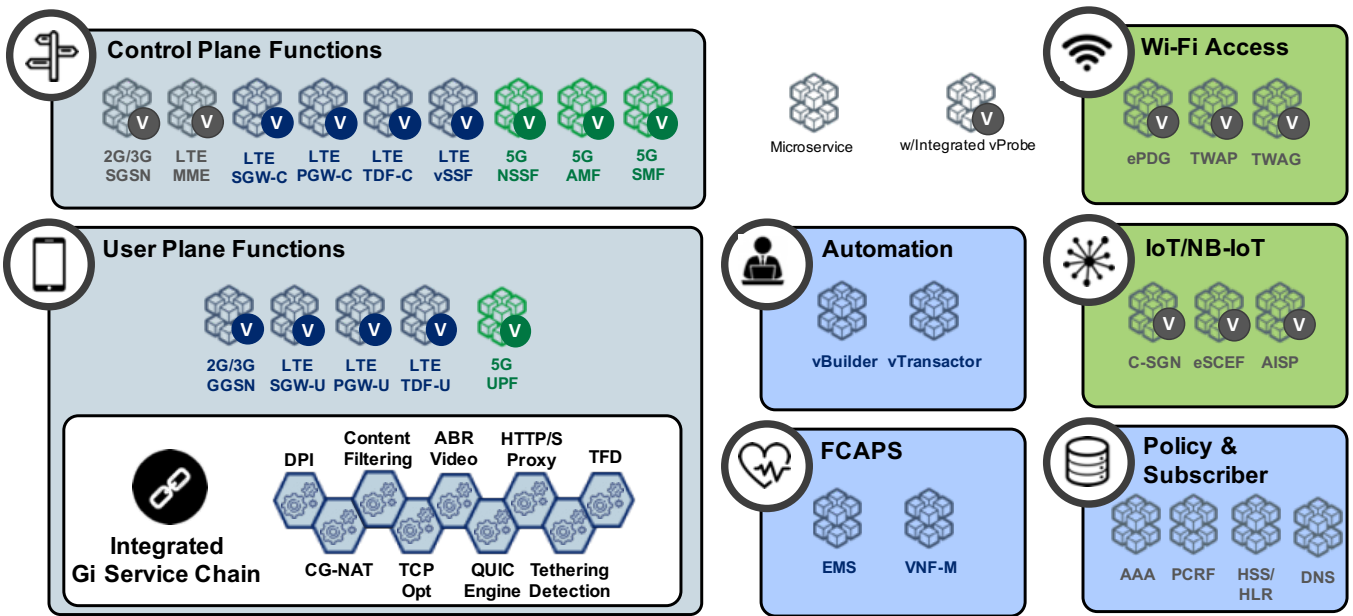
Control Plane Functions

V 2G/3G SGSN
V LTE MME
V LTE SGW-C
V LTE PGW-C
V LTE TDF-C
V LTE vSSF
V 5G NSSF
V 5G AMF
V 5G SMF

Microservice

V w/Integrated vProbe

Wi-Fi Access

V ePDG
V TWAP
V TWAG

User Plane Functions

V 2G/3G GGSN
V LTE SGW-U
V LTE PGW-U
V LTE TDF-U
V 5G UPF

Integrated Gi Service Chain

DPI
Content Filtering
ABR Video
HTTP/S Proxy
TFD
CG-NAT
TCP Opt
QUIC Engine
Tethering Detection

Automation

vBuilder
vTransactor

IoT/NB-IoT

V C-SGN
V eSCEF
V AISP

FCAPS

EMS
VNF-M

Policy & Subscriber

AAA
PCRF
HSS/ HLR
DNS